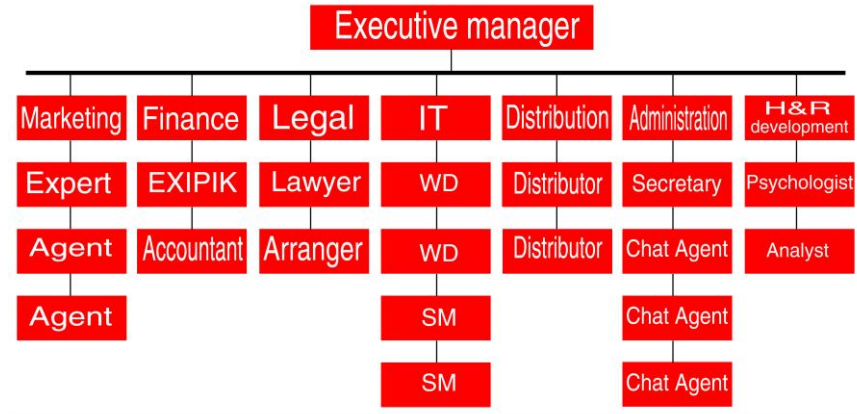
Executive manager

Marketing
Expert
Agent
Agent

Finance
EXIPIK
Accountant

Legal
Lawyer
Arranger

IT
WD
WD
SM
SM

Distribution
Distributor
Distributor

Administration
Secretary
Chat Agent
Chat Agent
Chat Agent

H&R development
Psychologist
Analyst